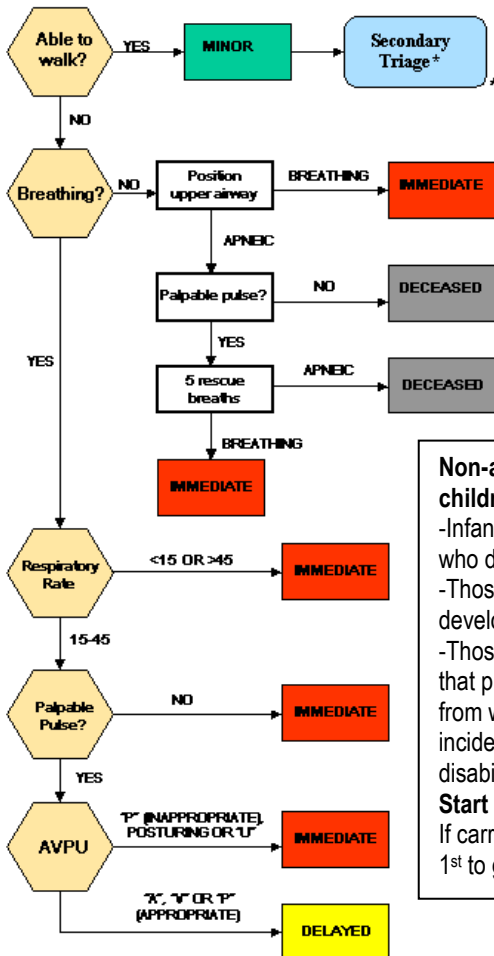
Able to walk?

YES

MINOR

Secondary Triage*

NO

Breathing?

NO

Position upper airway

BREATHING

IMMEDIATE

APNEIC

Palpable pulse?

NO

DECEASED

YES

YES

5 rescue breaths

APNEIC

DECEASED

BREATHING

IMMEDIATE

Non-a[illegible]
childr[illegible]
-Infan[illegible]
who d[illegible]
-Thos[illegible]
develo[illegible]
-Thos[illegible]
that p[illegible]
from w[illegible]
incide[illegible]
disabi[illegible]
Start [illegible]
If carr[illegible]
$1^{st}$ to g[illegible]

Respiratory Rate

<15 OR >45

IMMEDIATE

15-45

Palpable Pulse?

NO

IMMEDIATE

YES

AVPU

"P" (INAPPROPRIATE), POSTURING OR "U"

IMMEDIATE

"A", "V" OR "P" (APPROPRIATE)

DELAYED